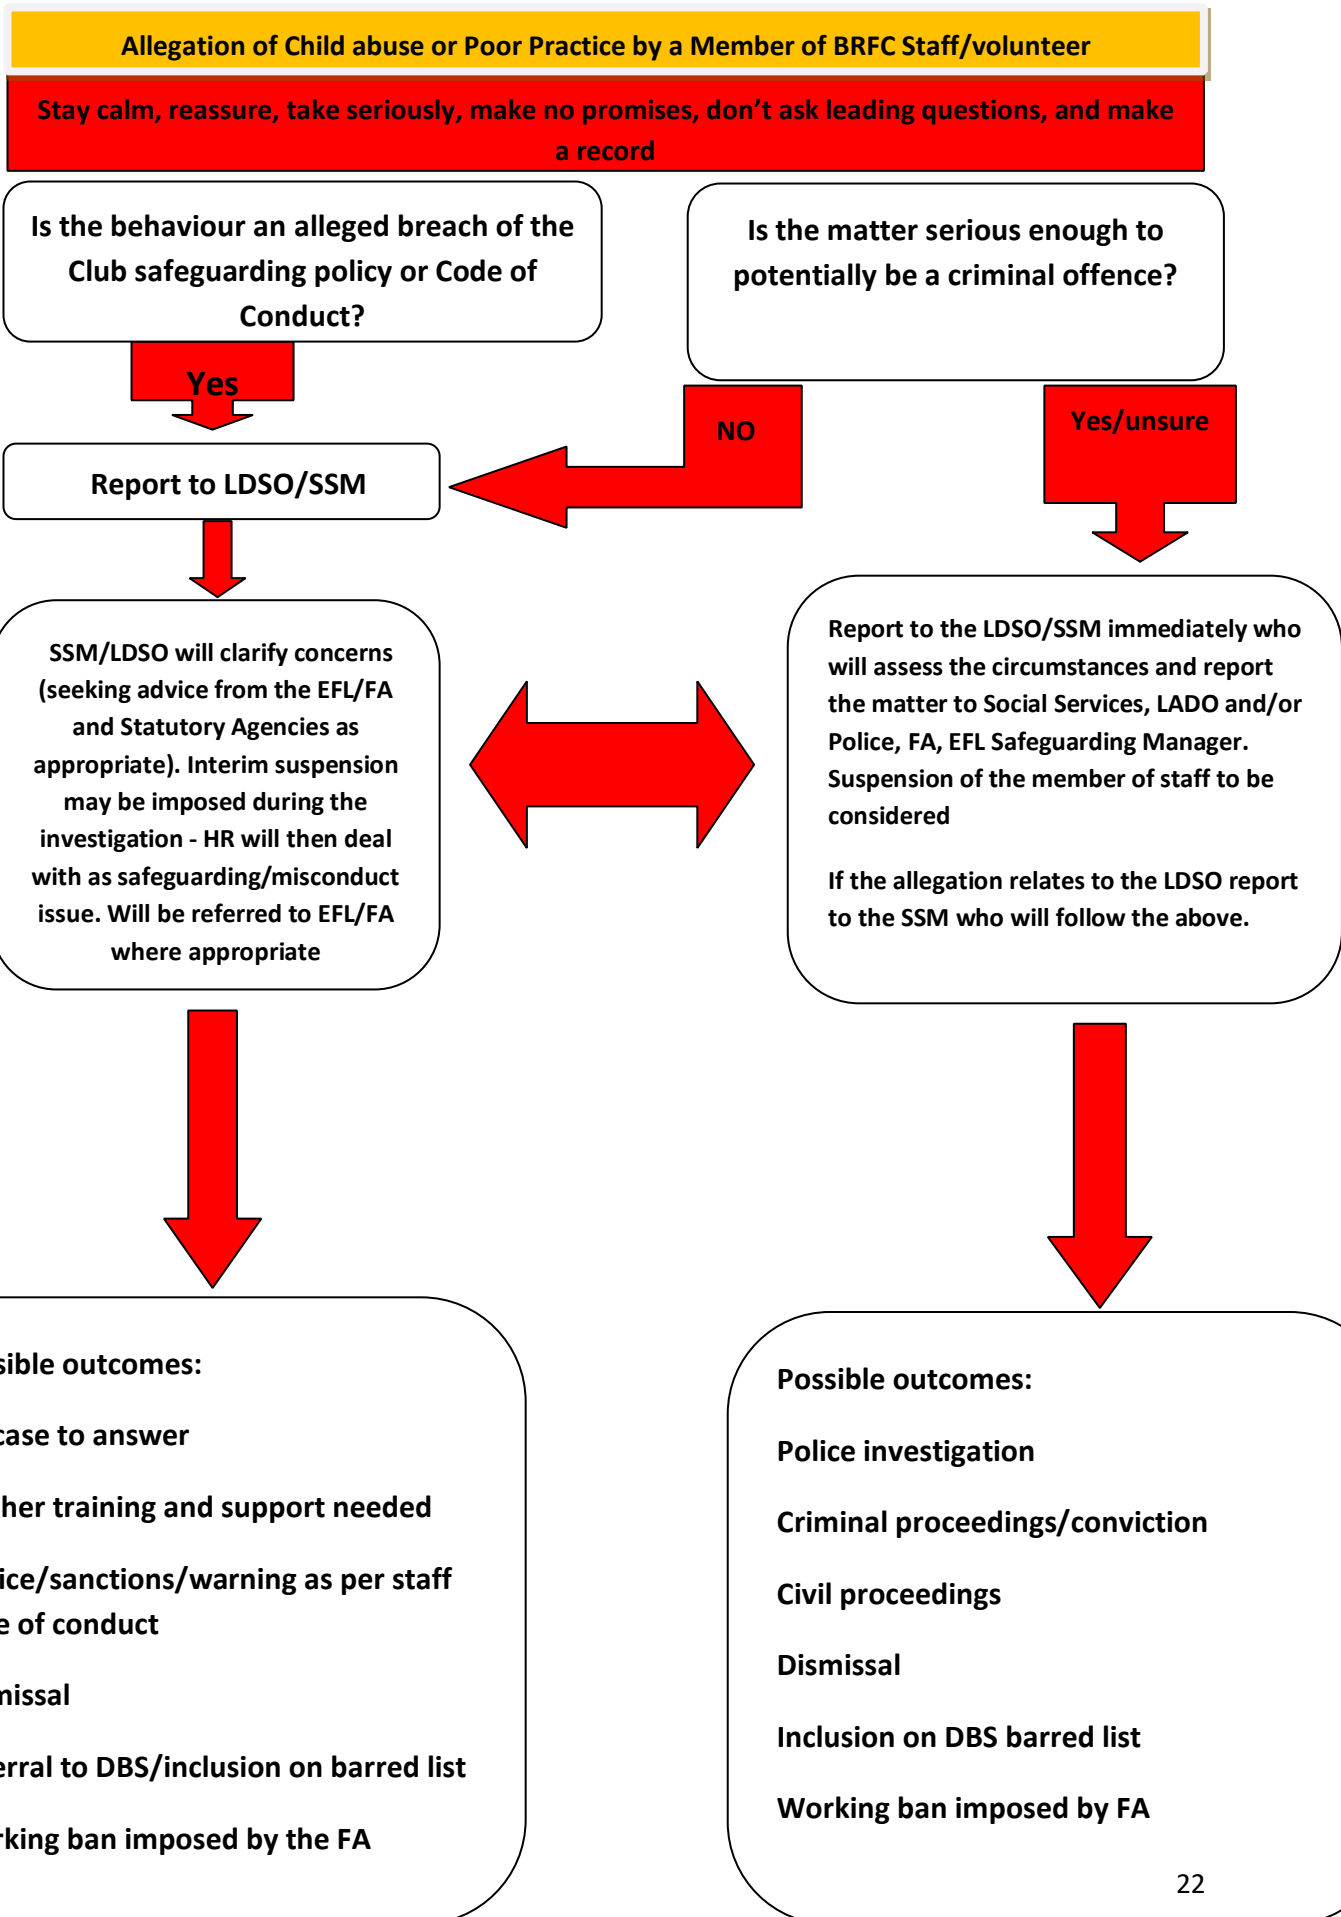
Allegation of Child abuse or Poor Practice by a Member of BRFC Staff/volunteer

Stay calm, reassure, take seriously, make no promises, don't ask leading questions, and make a record

Is the behaviour an alleged breach of the Club safeguarding policy or Code of Conduct?

Is the matter serious enough to potentially be a criminal offence?

Yes

NO

Yes/unsure

Report to LDSO/SSM

SSM/LDSO will clarify concerns (seeking advice from the EFL/FA and Statutory Agencies as appropriate). Interim suspension may be imposed during the investigation - HR will then deal with as safeguarding/misconduct issue. Will be referred to EFL/FA where appropriate

Report to the LDSO/SSM immediately who will assess the circumstances and report the matter to Social Services, LADO and/or Police, FA, EFL Safeguarding Manager. Suspension of the member of staff to be considered

If the allegation relates to the LDSO report to the SSM who will follow the above.

sible outcomes:

case to answer

her training and support needed

ice/sanctions/warning as per staff e of conduct

nissal

erral to DBS/inclusion on barred list

rking ban imposed by the FA

Possible outcomes:

Police investigation

Criminal proceedings/conviction

Civil proceedings

Dismissal

Inclusion on DBS barred list

Working ban imposed by FA

22